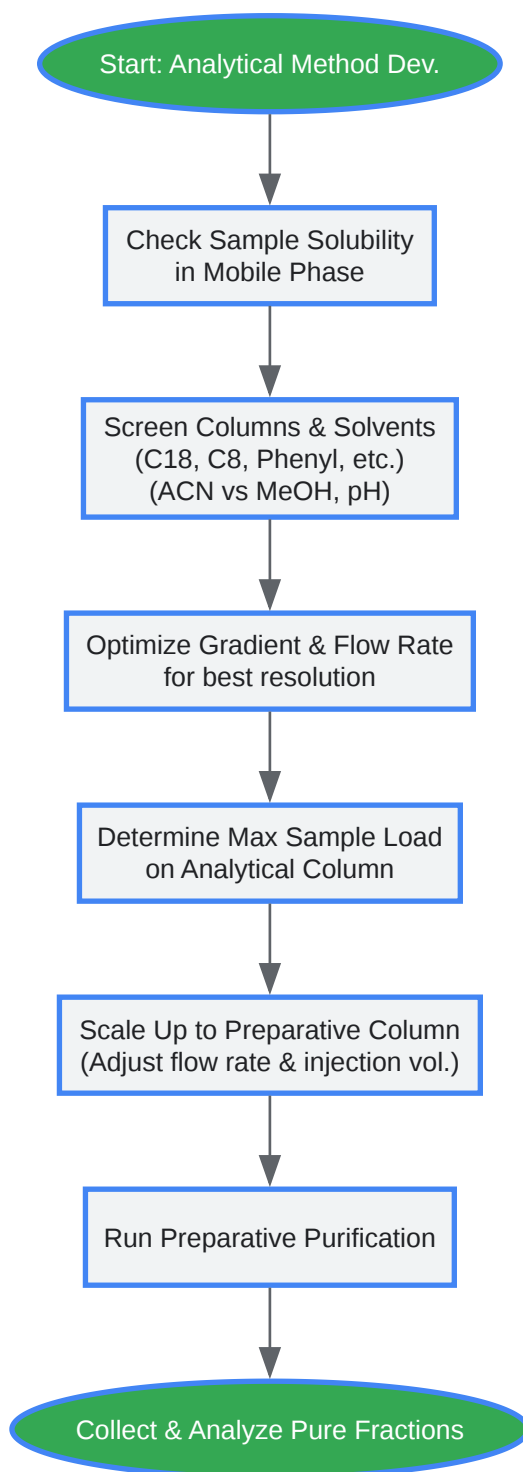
Start: Analytical Method Dev.

Check Sample Solubility in Mobile Phase

Screen Columns & Solvents
(C18, C8, Phenyl, etc.)
(ACN vs MeOH, pH)

Optimize Gradient & Flow Rate for best resolution

Determine Max Sample Load on Analytical Column

Scale Up to Preparative Column
(Adjust flow rate & injection vol.)

Run Preparative Purification

Collect & Analyze Pure Fractions